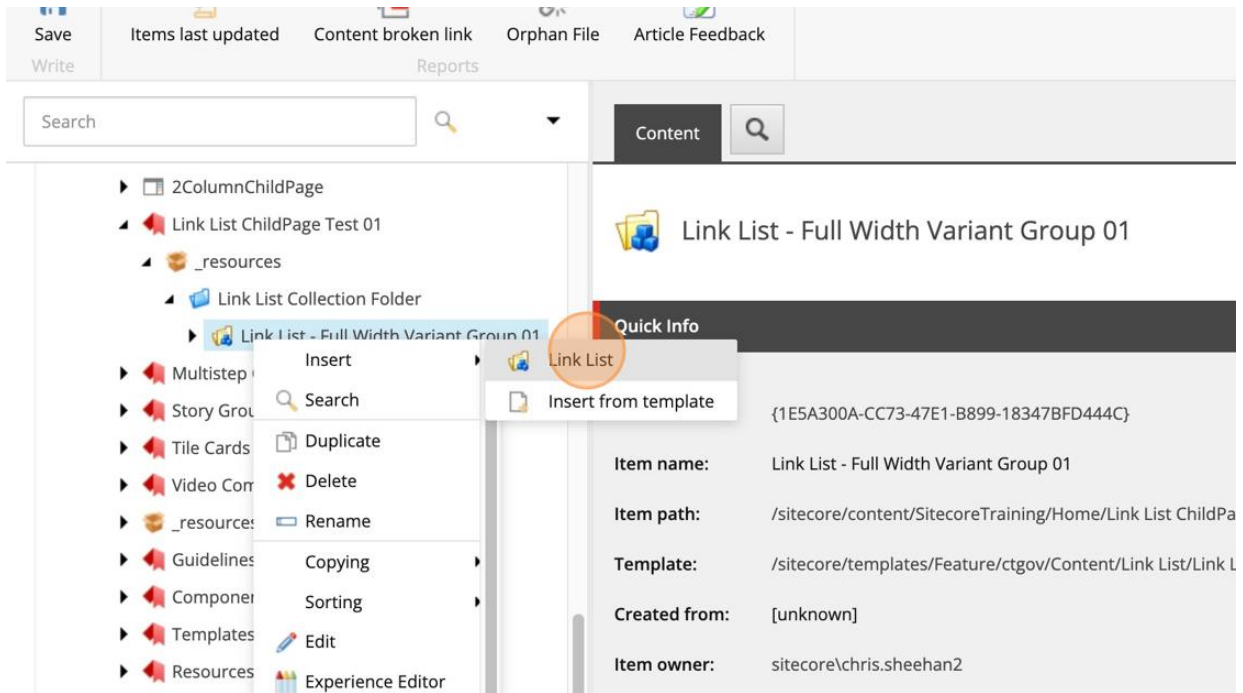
Save
Write
Items last updated
Content broken link
Orphan File
Article Feedback
Reports

Search

2ColumnChildPage
Link List ChildPage Test 01
_resources
Link List Collection Folder
Link List - Full Width Variant Group 01
Multistep
Story Grou
Tile Cards
Video Com
_resource
Guidelines
Componer
Templates
Resources

Insert
Search
Duplicate
Delete
Rename
Copying
Sorting
Edit
Experience Editor

Link List
Insert from template

Content

Link List - Full Width Variant Group 01

Quick Info

{1E5A300A-CC73-47E1-B899-18347BFD444C}
Item name: Link List - Full Width Variant Group 01
Item path: /sitecore/content/SitecoreTraining/Home/Link List ChildPa
Template: /sitecore/templates/Feature/ctgov/Content/Link List/Link L
Created from: [unknown]
Item owner: sitecore\chris.sheehan2